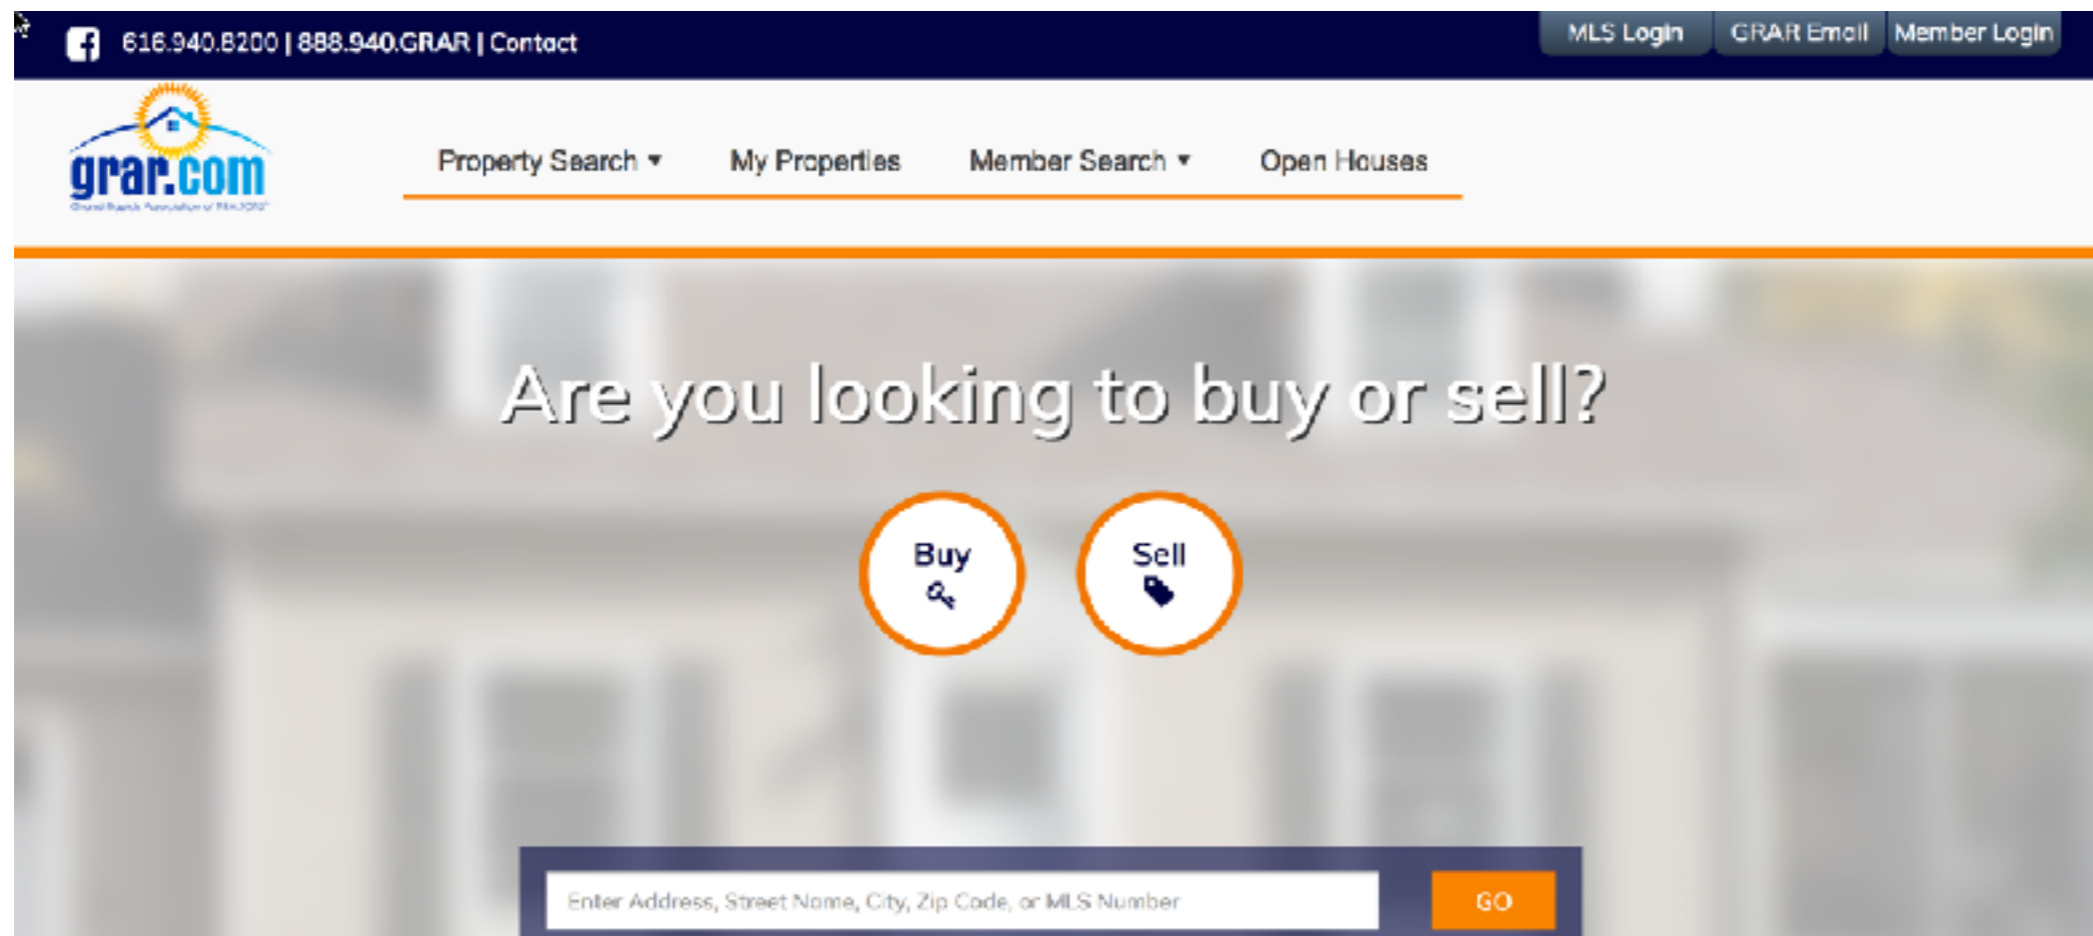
616.940.8200 | 888.940.GRAR | Contact

MLS Login GRAR Email Member Login

grar.com

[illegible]

Property Search ▾ My Properties Member Search ▾ Open Houses

Are you looking to buy or sell?

Buy

Sell

Enter Address, Street Name, City, Zip Code, or MLS Number

GO